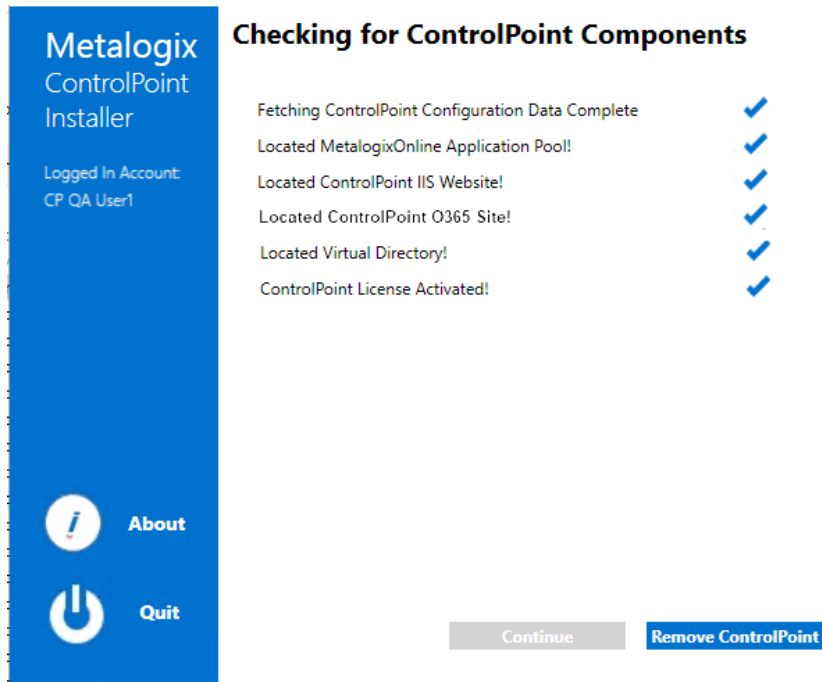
Metalogix
ControlPoint
Installer

Logged In Account:
CP QA User1

Checking for ControlPoint Components

Fetching ControlPoint Configuration Data Complete

Located MetalogixOnline Application Pool!

Located ControlPoint IIS Website!

Located ControlPoint O365 Site!

Located Virtual Directory!

ControlPoint License Activated!

About

Quit

Continue

Remove ControlPoint